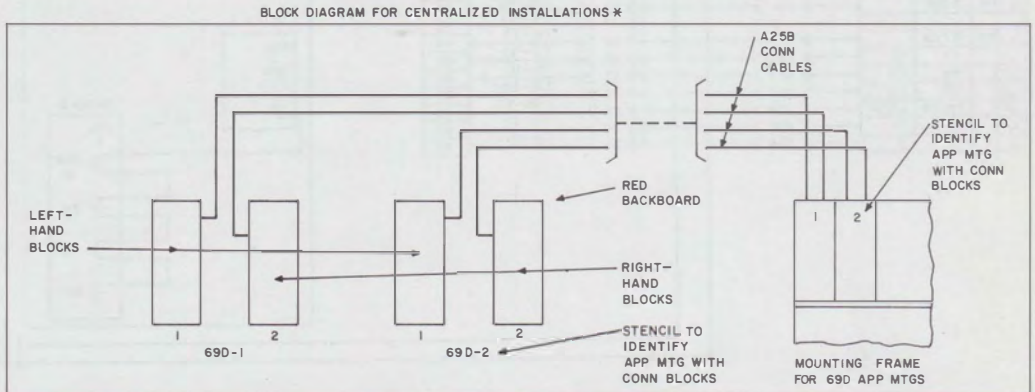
BLOCK DIAGRAM FOR CENTRALIZED INSTALLATIONS *

A25B CONN CABLES

STENCIL TO IDENTIFY APP MTG WITH CONN BLOCKS

RED BACKBOARD

LEFT-HAND BLOCKS

RIGHT-HAND BLOCKS

1

2

1

2

1

2

69D-1

69D-2

STENCIL TO IDENTIFY APP MTG WITH CONN BLOCKS

MOUNTING FRAME FOR 69D APP MTGS